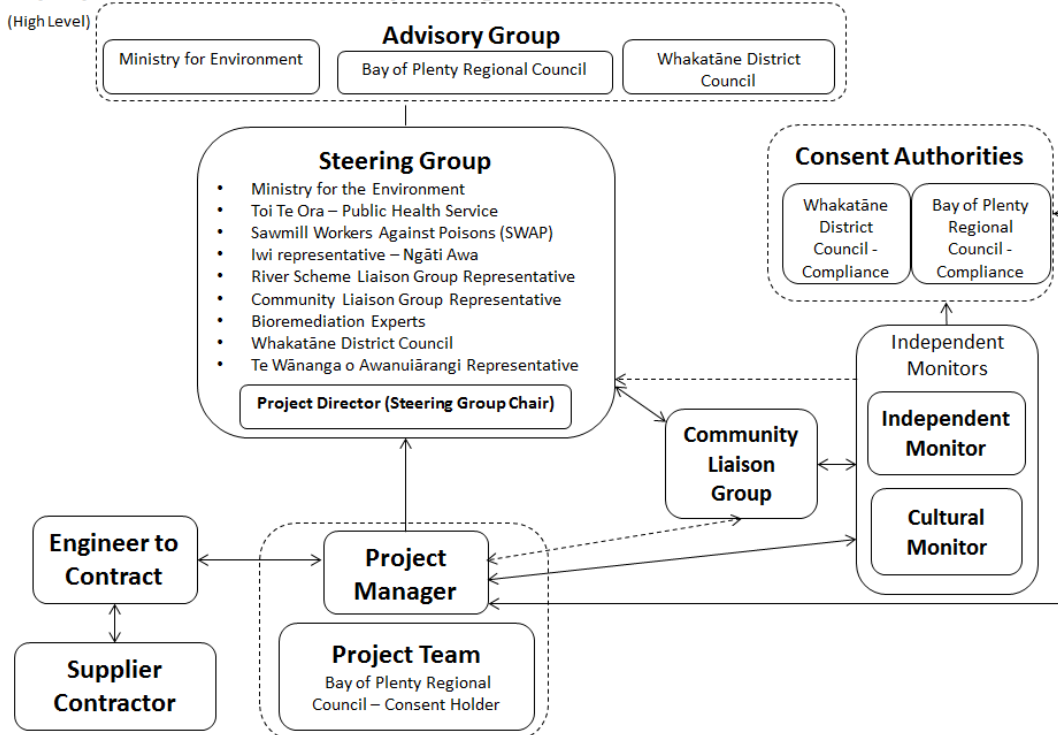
(High Level)

Advisory Group

Ministry for Environment

Bay of Plenty Regional Council

Whakatāne District Council

Steering Group

- Ministry for the Environment
- Toi Te Ora – Public Health Service
- Sawmill Workers Against Poisons (SWAP)
- Iwi representative – Ngāti Awa
- River Scheme Liaison Group Representative
- Community Liaison Group Representative
- Bioremediation Experts
- Whakatāne District Council
- Te Wānanga o Awanuiārangi Representative

Project Director (Steering Group Chair)

Consent Authorities

Whakatāne District Council - Compliance

Bay of Plenty Regional Council - Compliance

Independent Monitors

Independent Monitor

Cultural Monitor

Community Liaison Group

Engineer to Contract

Project Manager

Supplier Contractor

Project Team

Bay of Plenty Regional Council – Consent Holder